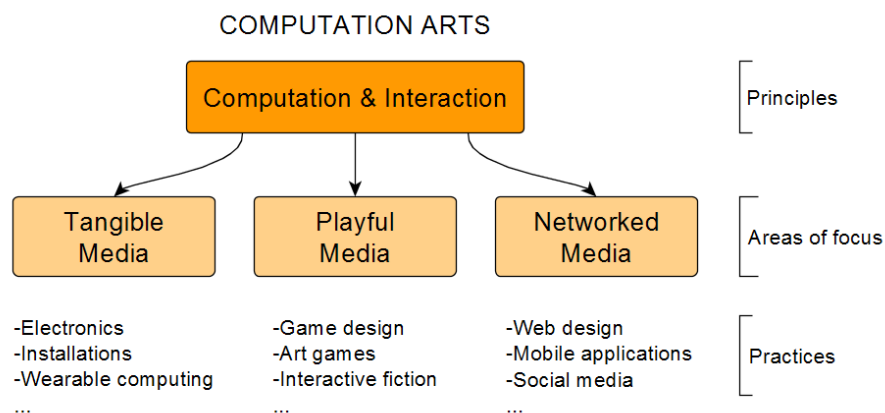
COMPUTATION ARTS

Computation & Interaction

Principles

Tangible Media

Playful Media

Networked Media

Areas of focus

-Electronics
-Installations
-Wearable computing
...

-Game design
-Art games
-Interactive fiction
...

-Web design
-Mobile applications
-Social media
...

Practices